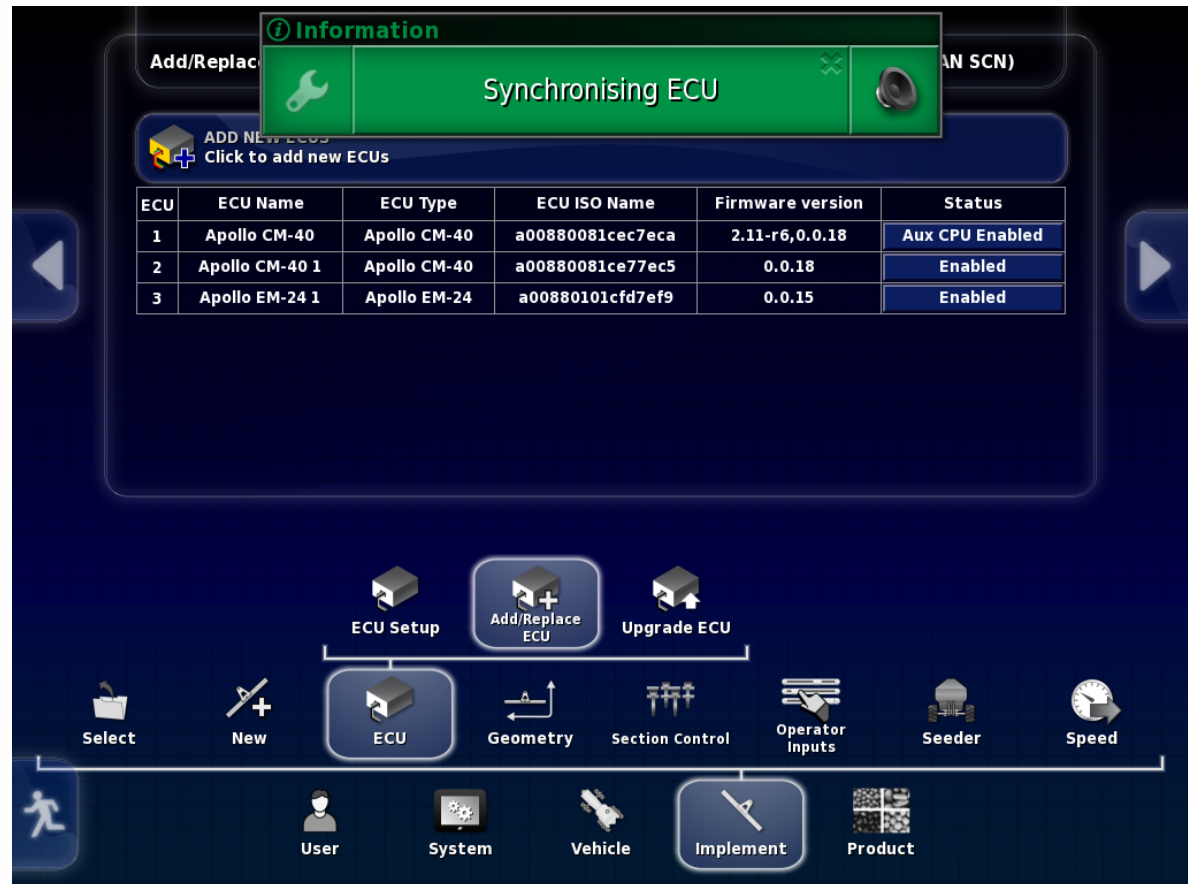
Information

Synchronising ECU

Add/Replace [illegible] AN SCN)

ADD NEW ECUs
Click to add new ECUs

| ECU | ECU Name | ECU Type | ECU ISO Name | Firmware version | Status |
|---|---|---|---|---|---|
| 1 | Apollo CM-40 | Apollo CM-40 | a00880081cec7eca | 2.11-r6,0.0.18 | Aux CPU Enabled |
| 2 | Apollo CM-40 1 | Apollo CM-40 | a00880081ce77ec5 | 0.0.18 | Enabled |
| 3 | Apollo EM-24 1 | Apollo EM-24 | a00880101cfd7ef9 | 0.0.15 | Enabled |

ECU Setup
Add/Replace ECU
Upgrade ECU

Select
New
ECU
Geometry
Section Control
Operator Inputs
Seeder
Speed

User
System
Vehicle
Implement
Product